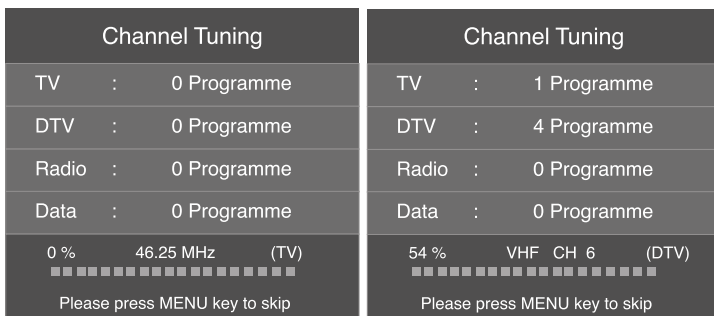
Channel Tuning

TV : 0 Programme

DTV : 0 Programme

Radio : 0 Programme

Data : 0 Programme

0 % 46.25 MHz (TV)

Please press MENU key to skip

Channel Tuning

TV : 1 Programme

DTV : 4 Programme

Radio : 0 Programme

Data : 0 Programme

54 % VHF CH 6 (DTV)

Please press MENU key to skip